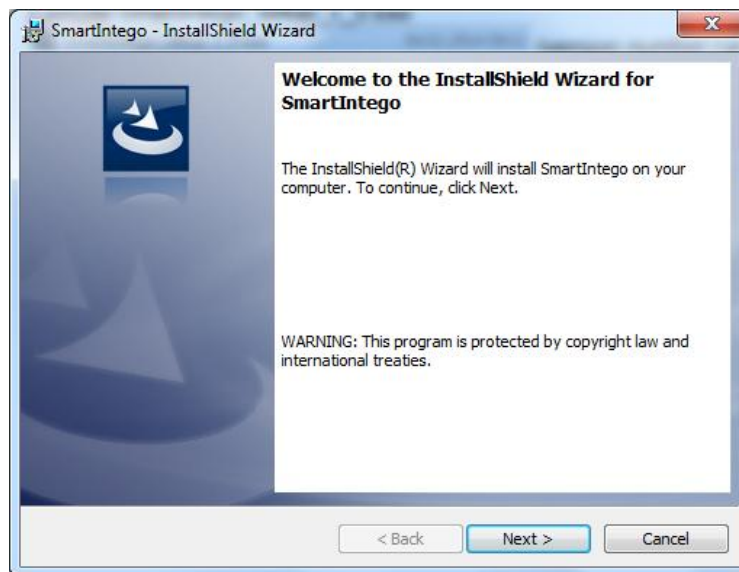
SmartIntego - InstallShield Wizard

Welcome to the InstallShield Wizard for SmartIntego

The InstallShield(R) Wizard will install SmartIntego on your computer. To continue, click Next.

WARNING: This program is protected by copyright law and international treaties.

< Back
Next >
Cancel